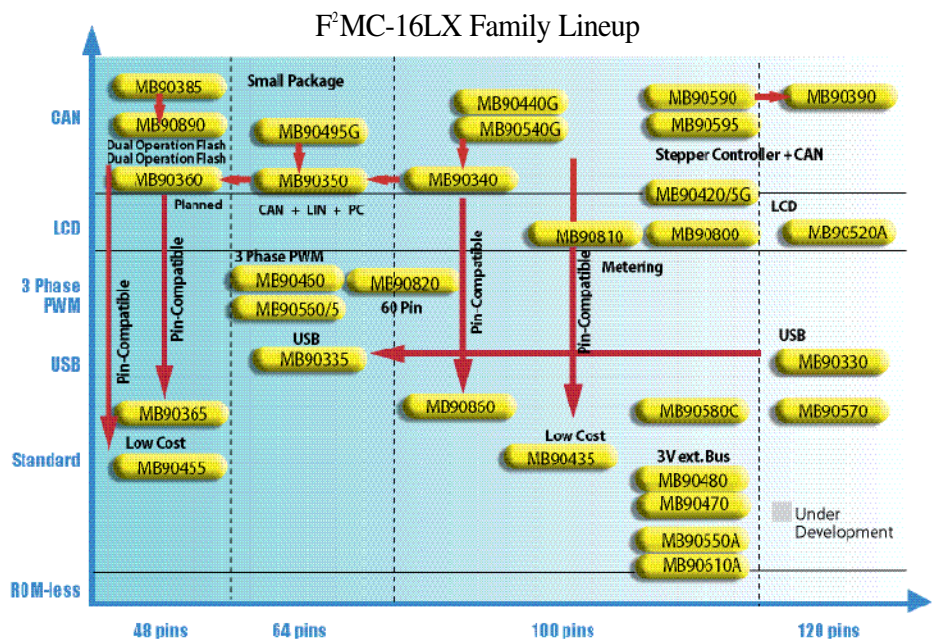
F$^2$MC-16LX Family Lineup

CAN
LCD
3 Phase PWM
USB
Standard
ROM-less

Small Package

MB90385
MB90890
Dual Operation Flash
Dual Operation Flash
MB90360
Planned
MB90495G
MB90350
CAN + LIN + PC
MB90440G
MB90540G
MB90340
MB90590
MB90390
MB90595
Stepper Controller + CAN
MB90420/5G
LCD
MB90810
MB90800
MB90520A
Metering
3 Phase PWM
MB90460
MB90820
MB90560/5
60 Pin
USB
MB90335
USB
MB90330
Pin-Compatible
Pin-Compatible
Pin-Compatible
Pin-Compatible
MB90365
Low Cost
MB90455
MB90860
Low Cost
MB90435
MB90580C
MB90570
3V ext.Bus
MB90480
MB90470
Under Development
MB90550A
MB90610A

48 pins
64 pins
100 pins
120 pins